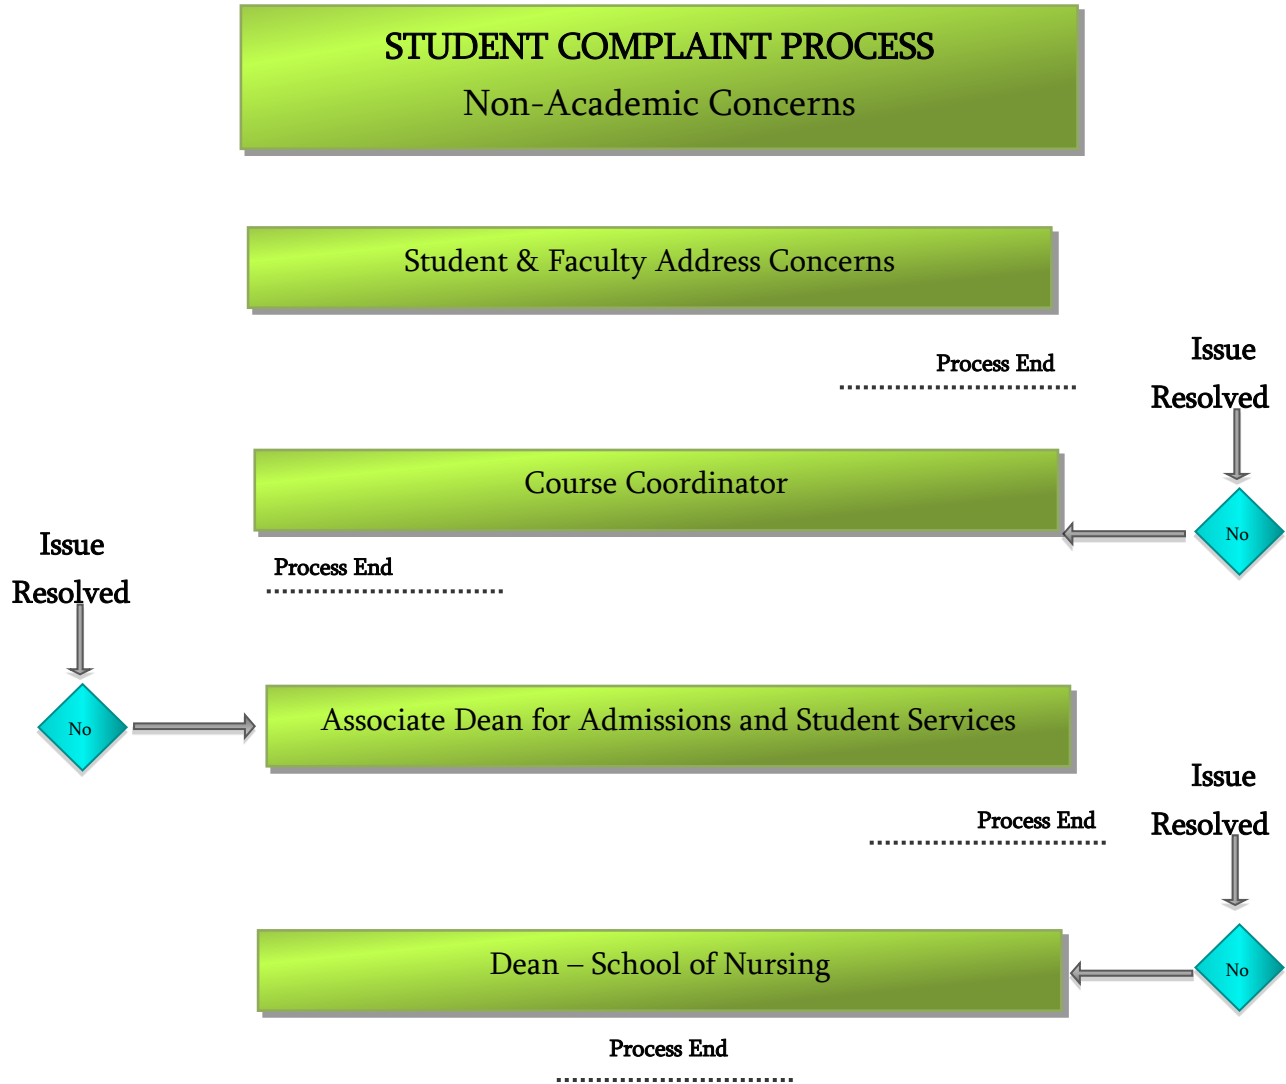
STUDENT COMPLAINT PROCESS
Non-Academic Concerns

Student & Faculty Address Concerns

Process End

Issue Resolved

Course Coordinator

No

Issue Resolved

Process End

No

Associate Dean for Admissions and Student Services

Issue Resolved

Process End

Dean – School of Nursing

No

Process End